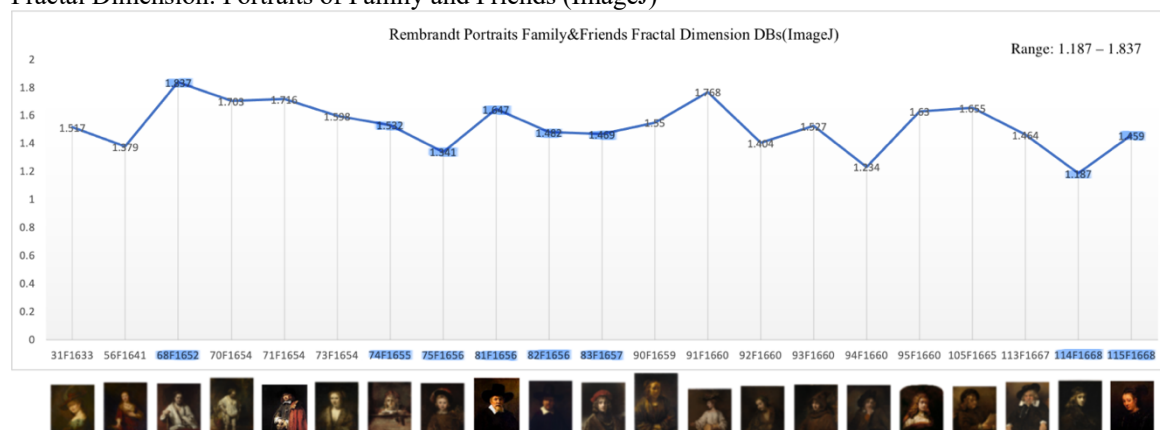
Fractal Dimension: Portraits of Family and Friends (ImageJ)

Rembrandt Portraits Family&Friends Fractal Dimension DBs(ImageJ)

Range: 1.187 – 1.837

2
1.8
1.6
1.4
1.2
1
0.8
0.6
0.4
0.2
0

1.517, 1.379, 1.837, 1.703, 1.716, 1.598, 1.532, 1.341, 1.647, 1.482, 1.469, 1.55, 1.768, 1.404, 1.527, 1.234, 1.63, 1.655, 1.464, 1.187, 1.459

31F1633 56F1641 68F1652 70F1654 71F1654 73F1654 74F1655 75F1656 81F1656 82F1656 83F1657 90F1659 91F1660 92F1660 93F1660 94F1660 95F1660 105F1665 113F1667 114F1668 115F1668